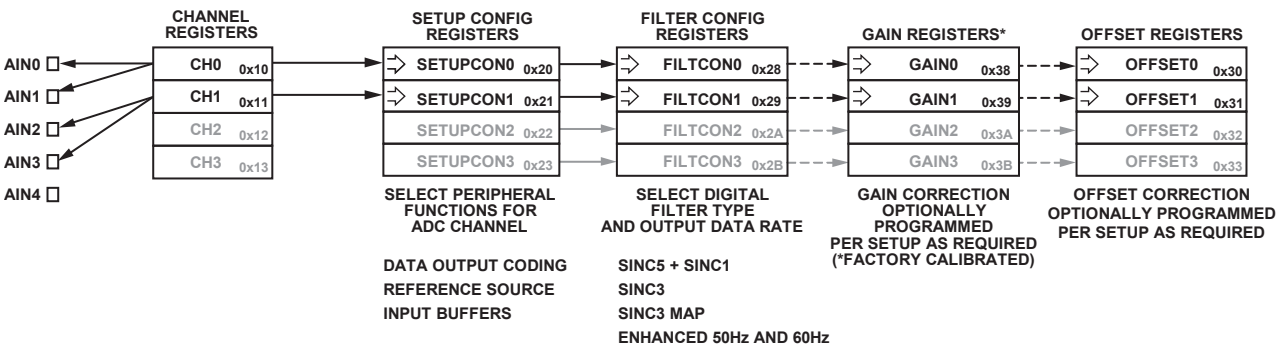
CHANNEL REGISTERS

SETUP CONFIG REGISTERS

FILTER CONFIG REGISTERS

GAIN REGISTERS*

OFFSET REGISTERS

AIN0
AIN1
AIN2
AIN3
AIN4

CH0 0x10
CH1 0x11
CH2 0x12
CH3 0x13

SETUPCON0 0x20
SETUPCON1 0x21
SETUPCON2 0x22
SETUPCON3 0x23

FILTCON0 0x28
FILTCON1 0x29
FILTCON2 0x2A
FILTCON3 0x2B

GAIN0 0x38
GAIN1 0x39
GAIN2 0x3A
GAIN3 0x3B

OFFSET0 0x30
OFFSET1 0x31
OFFSET2 0x32
OFFSET3 0x33

SELECT PERIPHERAL FUNCTIONS FOR ADC CHANNEL

SELECT DIGITAL FILTER TYPE AND OUTPUT DATA RATE

GAIN CORRECTION OPTIONALLY PROGRAMMED PER SETUP AS REQUIRED (*FACTORY CALIBRATED)

OFFSET CORRECTION OPTIONALLY PROGRAMMED PER SETUP AS REQUIRED

DATA OUTPUT CODING
REFERENCE SOURCE
INPUT BUFFERS

SINC5 + SINC1
SINC3
SINC3 MAP
ENHANCED 50Hz AND 60Hz